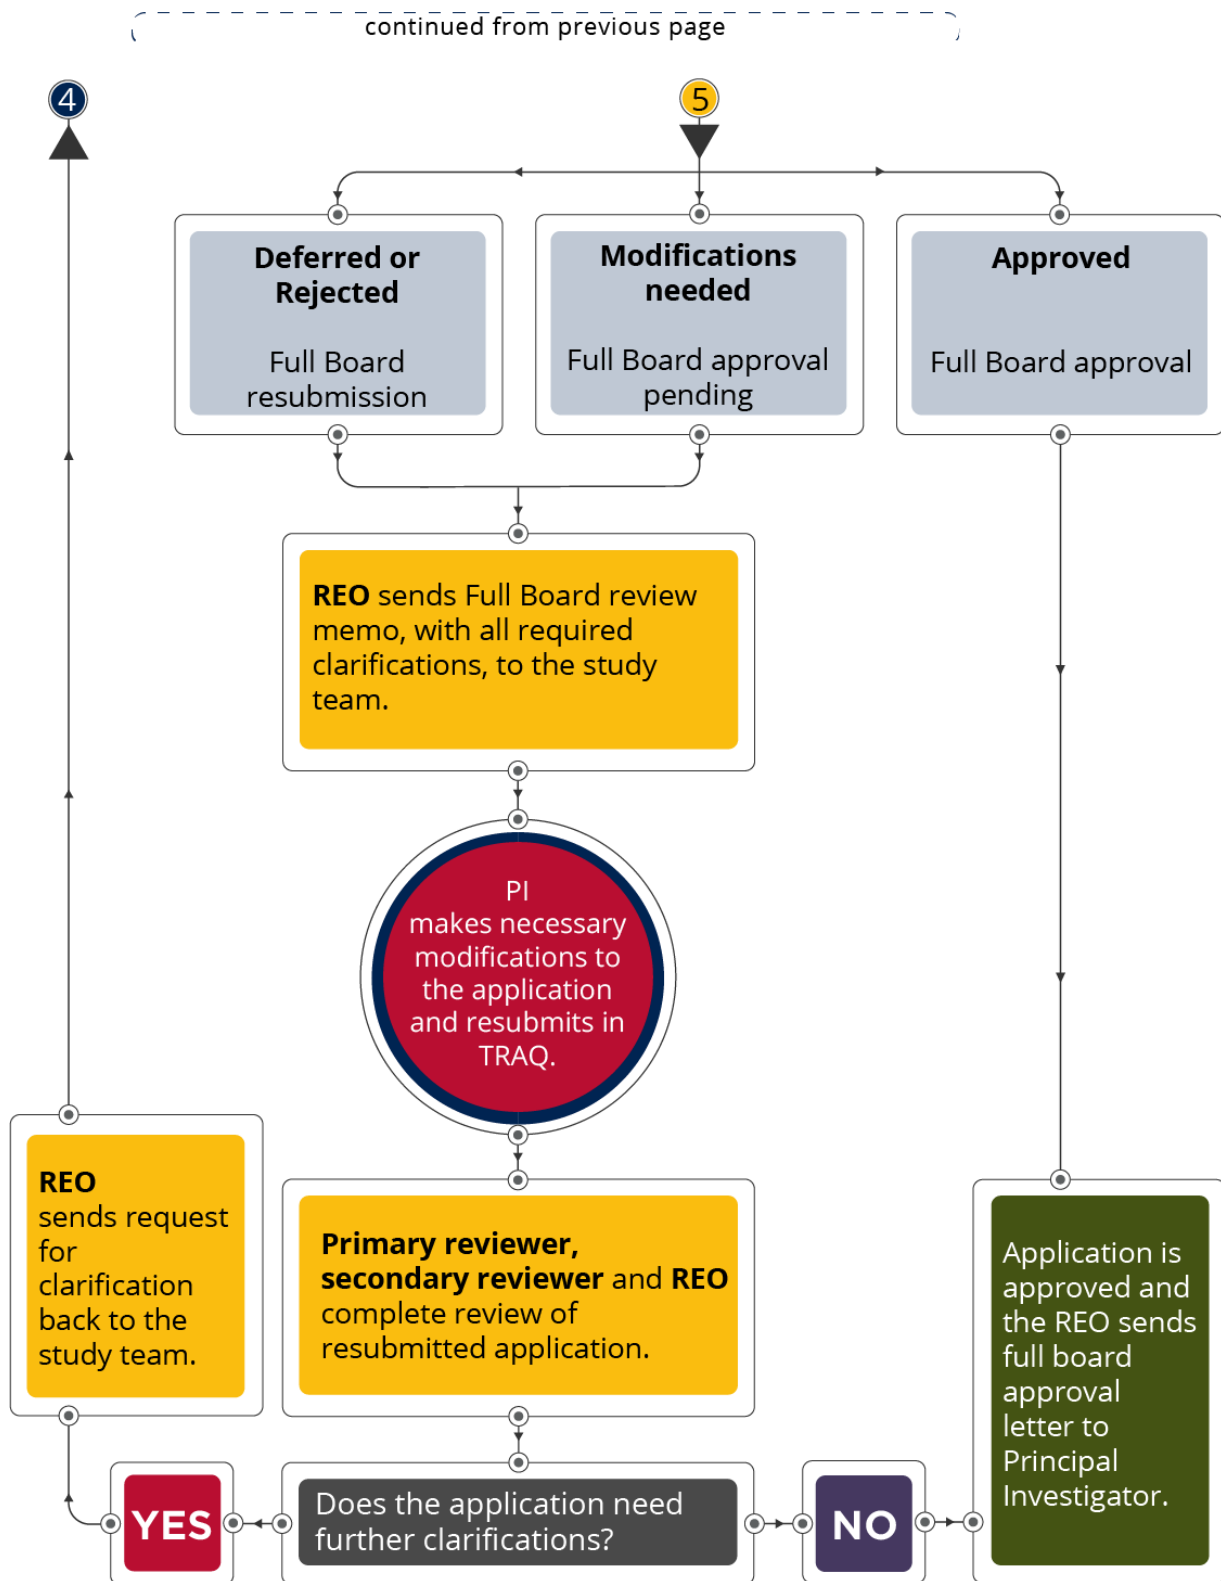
continued from previous page

4

5

**Deferred or Rejected**

Full Board resubmission

**Modifications needed**

Full Board approval pending

**Approved**

Full Board approval

**REO** sends Full Board review memo, with all required clarifications, to the study team.

PI makes necessary modifications to the application and resubmits in TRAQ.

**REO** sends request for clarification back to the study team.

**Primary reviewer, secondary reviewer** and **REO** complete review of resubmitted application.

Application is approved and the REO sends full board approval letter to Principal Investigator.

YES

Does the application need further clarifications?

NO